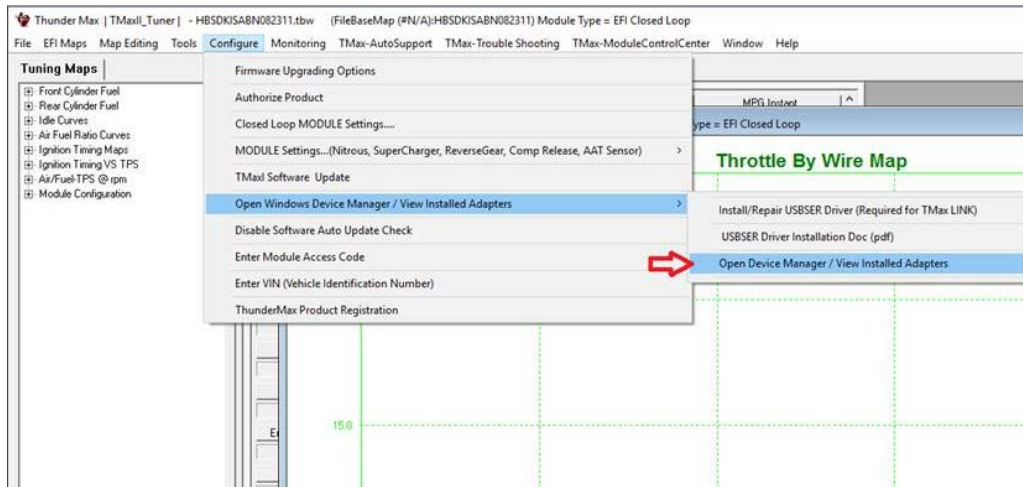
Thunder Max | TMaxII_Tuner | - HBSDKISABN082311.tbw (FileBaseMap (#N/A):HBSDKISABN082311) Module Type = EFI Closed Loop

File EFI Maps Map Editing Tools Configure Monitoring TMax-AutoSupport TMax-Trouble Shooting TMax-ModuleControlCenter Window Help

Tuning Maps

Front Cylinder Fuel
Rear Cylinder Fuel
Idle Curves
Air Fuel Ratio Curves
Ignition Timing Maps
Ignition Timing VS TPS
Air/Fuel-TPS @ rpm
Module Configuration

Firmware Upgrading Options
Authorize Product
Closed Loop MODULE Settings....
MODULE Settings...(Nitrous, SuperCharger, ReverseGear, Comp Release, AAT Sensor)
TMaxI Software Update
Open Windows Device Manager / View Installed Adapters
Disable Software Auto Update Check
Enter Module Access Code
Enter VIN (Vehicle Identification Number)
ThunderMax Product Registration

Install/Repair USBSER Driver (Required for TMax LINK)
USBSER Driver Installation Doc (pdf)
Open Device Manager / View Installed Adapters

MPG Instant
ype = EFI Closed Loop
Throttle By Wire Map
15.0
Er